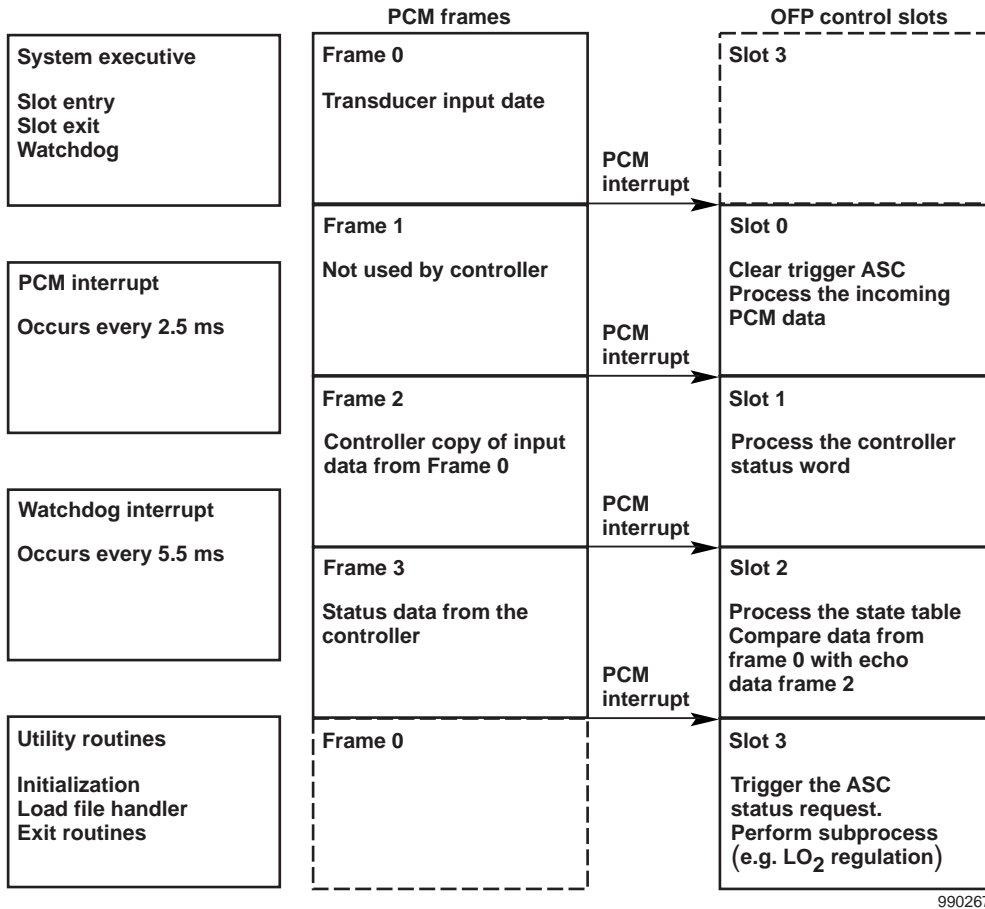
PCM frames

OFP control slots

System executive

Slot entry
Slot exit
Watchdog

Frame 0

Transducer input date

Slot 3

PCM interrupt

Frame 1

Not used by controller

Slot 0

Clear trigger ASC
Process the incoming PCM data

PCM interrupt

Occurs every 2.5 ms

PCM interrupt

Frame 2

Controller copy of input data from Frame 0

Slot 1

Process the controller status word

Watchdog interrupt

Occurs every 5.5 ms

PCM interrupt

Frame 3

Status data from the controller

Slot 2

Process the state table
Compare data from frame 0 with echo data frame 2

PCM interrupt

Utility routines

Initialization
Load file handler
Exit routines

Frame 0

Slot 3

Trigger the ASC status request.
Perform subprocess (e.g. $LO_2$ regulation)

99026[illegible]